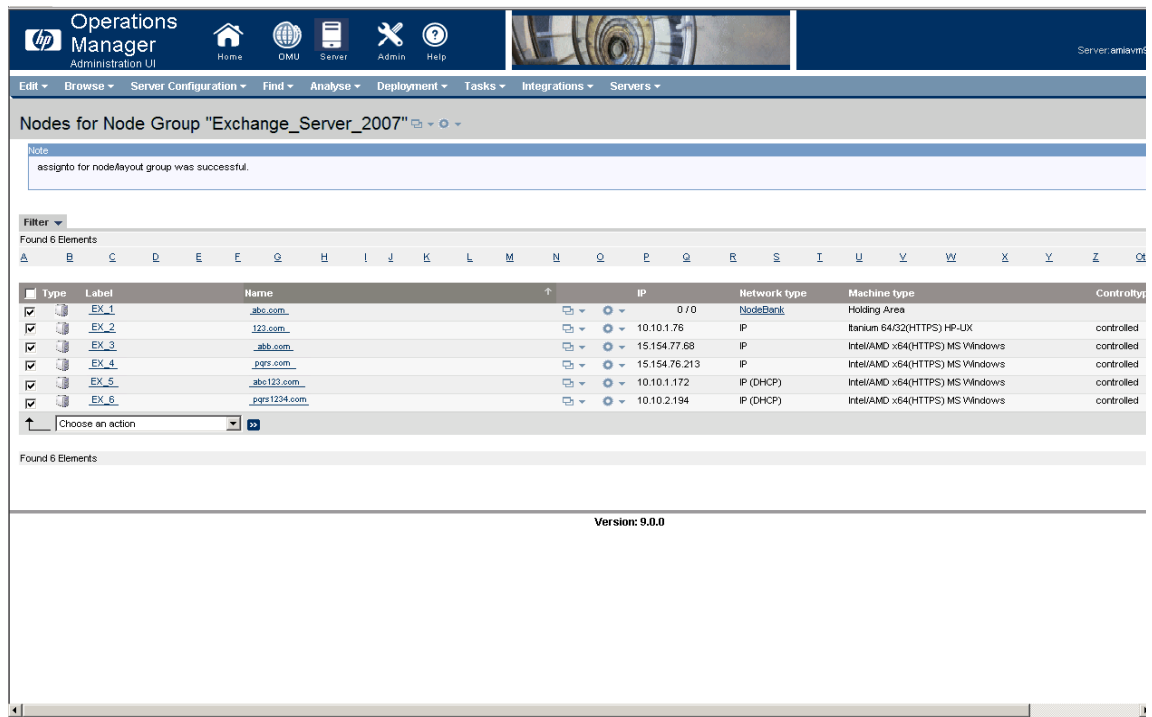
hp Operations Manager Administration UI

Home OMU Server Admin Help

Server:amiavm

Edit ▾ Browse ▾ Server Configuration ▾ Find ▾ Analyse ▾ Deployment ▾ Tasks ▾ Integrations ▾ Servers ▾

Nodes for Node Group "Exchange_Server_2007"

Note
assignto for node/layout group was successful.

Filter ▾
Found 6 Elements
A B C D E F G H I J K L M N O P Q R S T U V W X Y Z Ot

| Type | Label | Name | | | IP | Network type | Machine type | Controltyp |
|---|---|---|---|---|---|---|---|---|
| | EX_1 | abc.com | | | 0 / 0 | NodeBank | Holding Area | |
| | EX_2 | 123.com | | | 10.10.1.76 | IP | Itanium 64/32(HTTPS) HP-UX | controlled |
| | EX_3 | abb.com | | | 15.154.77.68 | IP | Intel/AMD x64(HTTPS) MS Windows | controlled |
| | EX_4 | pqrs.com | | | 15.154.76.213 | IP | Intel/AMD x64(HTTPS) MS Windows | controlled |
| | EX_5 | abc123.com | | | 10.10.1.172 | IP (DHCP) | Intel/AMD x64(HTTPS) MS Windows | controlled |
| | EX_6 | pqrs1234.com | | | 10.10.2.194 | IP (DHCP) | Intel/AMD x64(HTTPS) MS Windows | controlled |

Choose an action

Found 6 Elements

Version: 9.0.0